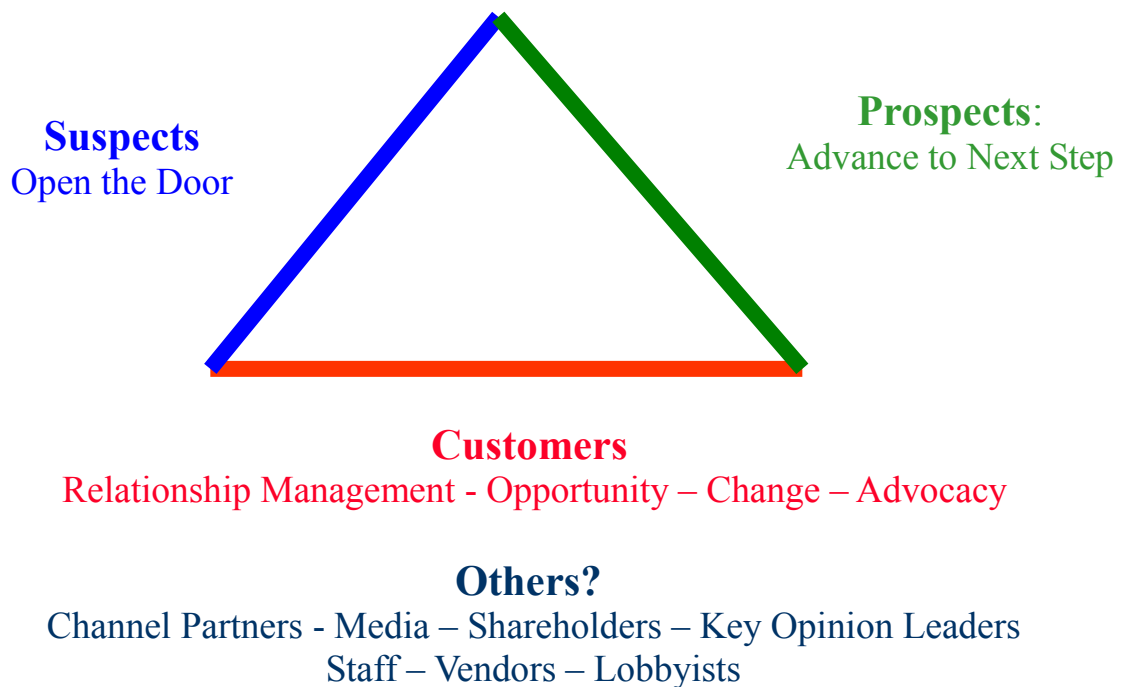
Suspects
Open the Door

Prospects:
Advance to Next Step

Customers
Relationship Management - Opportunity – Change – Advocacy

Others?
Channel Partners - Media – Shareholders – Key Opinion Leaders
Staff – Vendors – Lobbyists